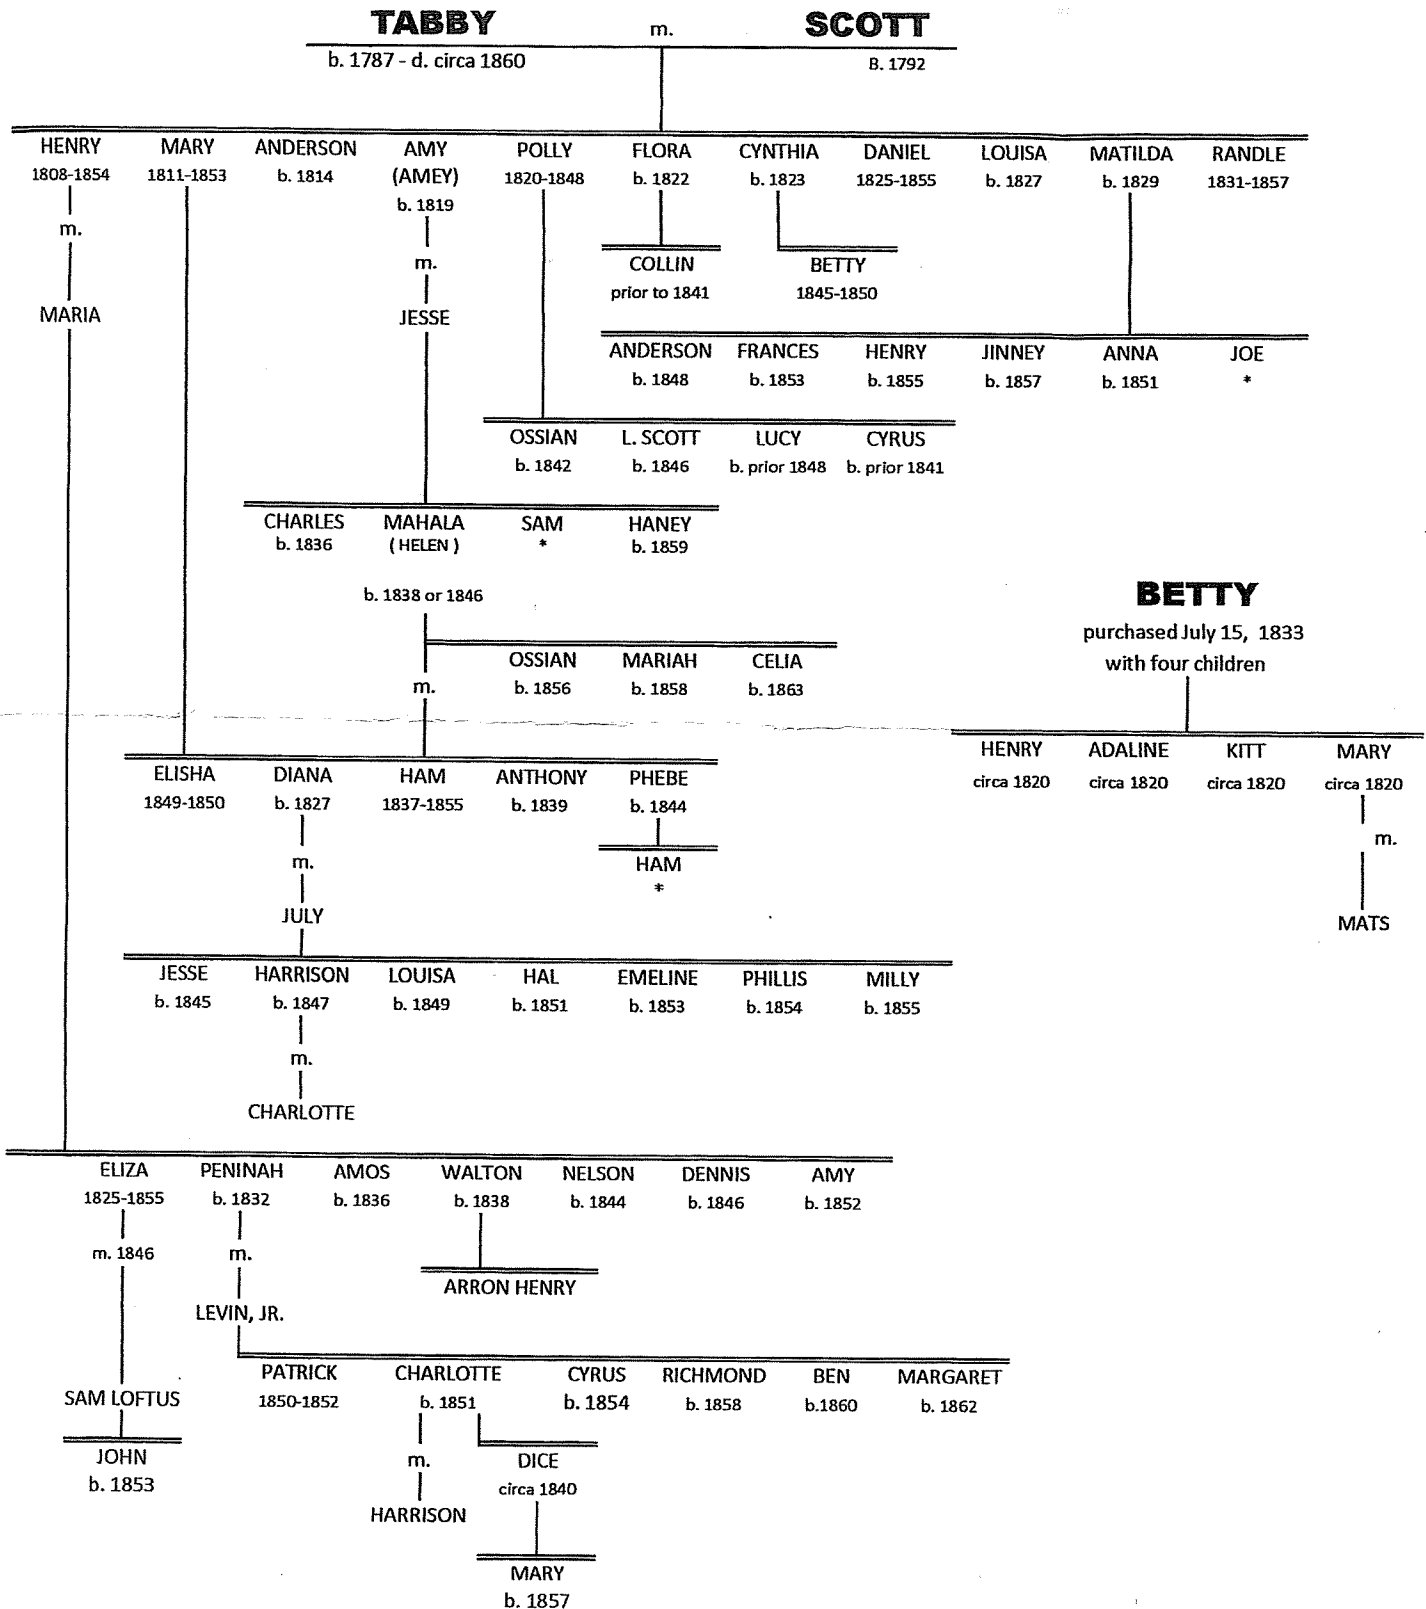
TABBY m. SCOTT
b. 1787 - d. circa 1860
B. 1792

HENRY 1808-1854
MARY 1811-1853
ANDERSON b. 1814
AMY (AMEY) b. 1819
POLLY 1820-1848
FLORA b. 1822
CYNTHIA b. 1823
DANIEL 1825-1855
LOUISA b. 1827
MATILDA b. 1829
RANDLE 1831-1857

m.
MARIA

m.
JESSE

COLLIN prior to 1841
BETTY 1845-1850

ANDERSON b. 1848
FRANCES b. 1853
HENRY b. 1855
JINNEY b. 1857
ANNA b. 1851
JOE *

OSSIAN b. 1842
L. SCOTT b. 1846
LUCY b. prior 1848
CYRUS b. prior 1841

CHARLES b. 1836
MAHALA (HELEN) b. 1838 or 1846
SAM *
HANEY b. 1859

OSSIAN b. 1856
MARIAH b. 1858
CELIA b. 1863

m.

BETTY
purchased July 15, 1833
with four children

HENRY circa 1820
ADALINE circa 1820
KITT circa 1820
MARY circa 1820

m.
MATS

ELISHA 1849-1850
DIANA b. 1827
HAM 1837-1855
ANTHONY b. 1839
PHEBE b. 1844

HAM *

m.
JULY

JESSE b. 1845
HARRISON b. 1847
LOUISA b. 1849
HAL b. 1851
EMELINE b. 1853
PHILLIS b. 1854
MILLY b. 1855

m.
CHARLOTTE

ELIZA 1825-1855
PENINAH b. 1832
AMOS b. 1836
WALTON b. 1838
NELSON b. 1844
DENNIS b. 1846
AMY b. 1852

m. 1846
SAM LOFTUS

m.
LEVIN, JR.

ARRON HENRY

PATRICK 1850-1852
CHARLOTTE b. 1851
CYRUS b. 1854
RICHMOND b. 1858
BEN b.1860
MARGARET b. 1862

JOHN b. 1853

m.
HARRISON

DICE circa 1840

MARY b. 1857